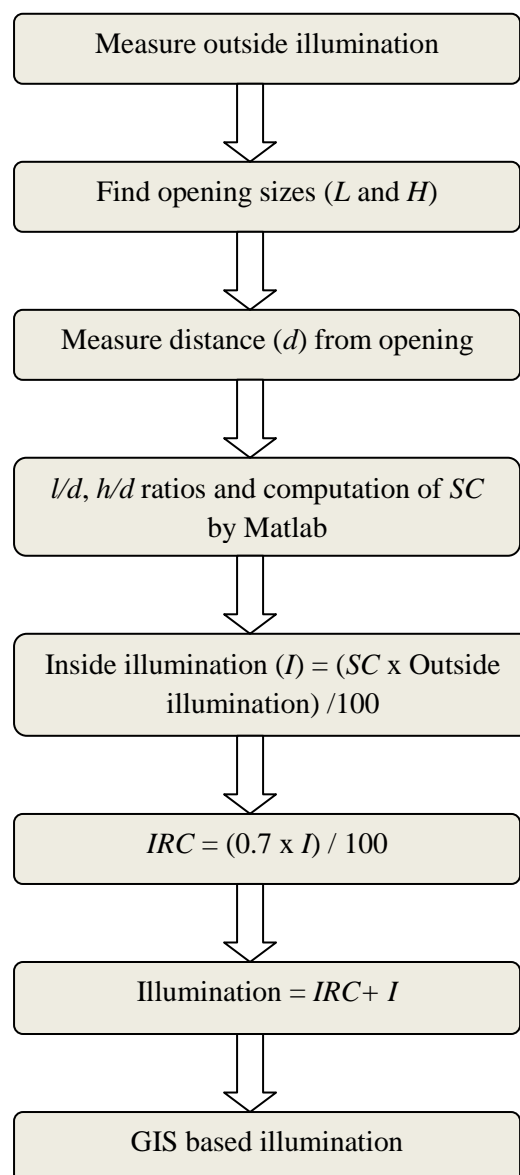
Measure outside illumination

Find opening sizes (*L* and *H*)

Measure distance (*d*) from opening

*l/d*, *h/d* ratios and computation of *SC* by Matlab

Inside illumination (*I*) = (*SC* x Outside illumination) /100

*IRC* = (0.7 x *I*) / 100

Illumination = *IRC*+ *I*

GIS based illumination